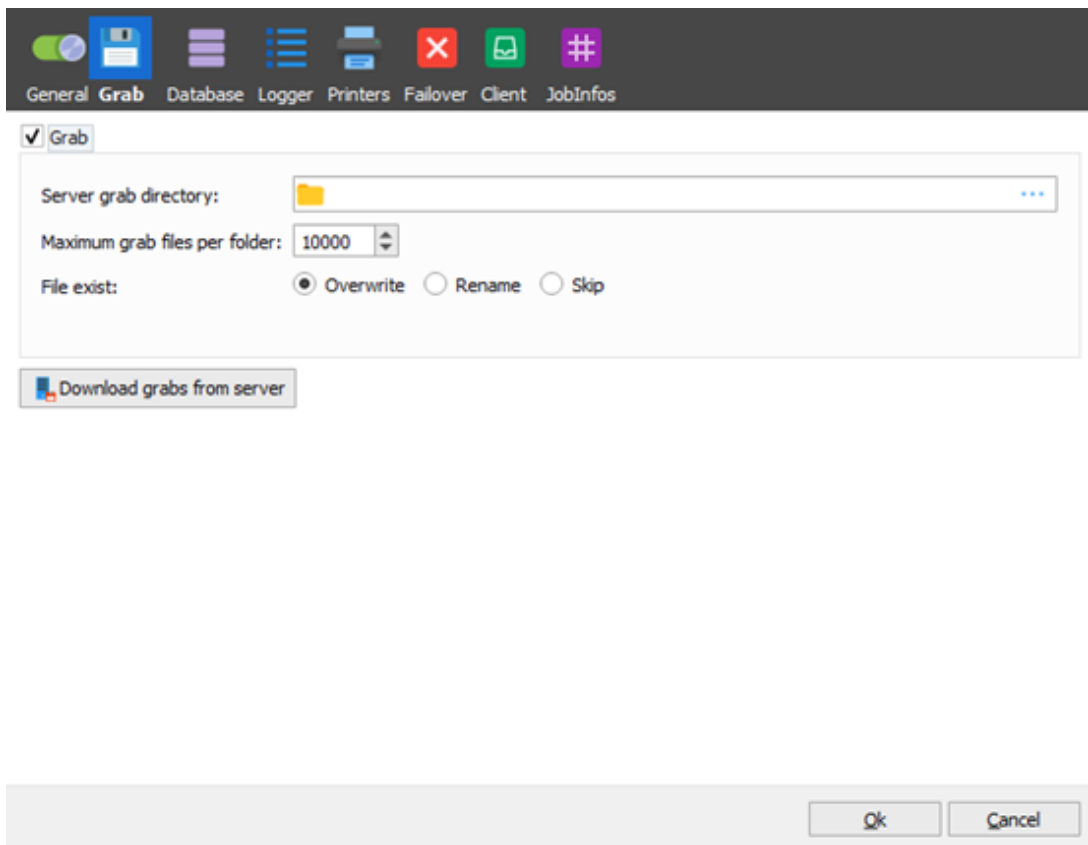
General Grab Database Logger Printers Failover Client JobInfos

Grab

Server grab directory: ...

Maximum grab files per folder: 10000

File exist: Overwrite Rename Skip

Download grabs from server

Ok Cancel